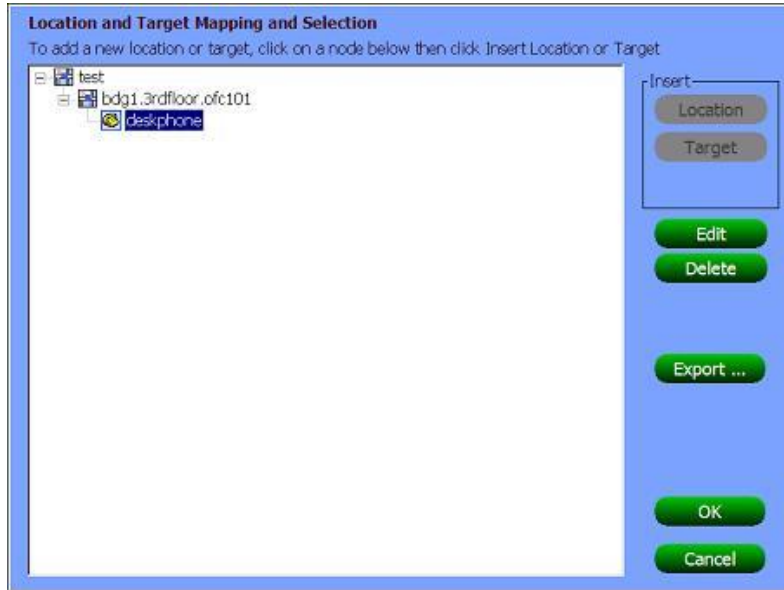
Location and Target Mapping and Selection
To add a new location or target, click on a node below then click Insert Location or Target

test
bdg1.3rdfloor.ofc101
deskphone

Insert
Location
Target

Edit
Delete

Export ...

OK
Cancel